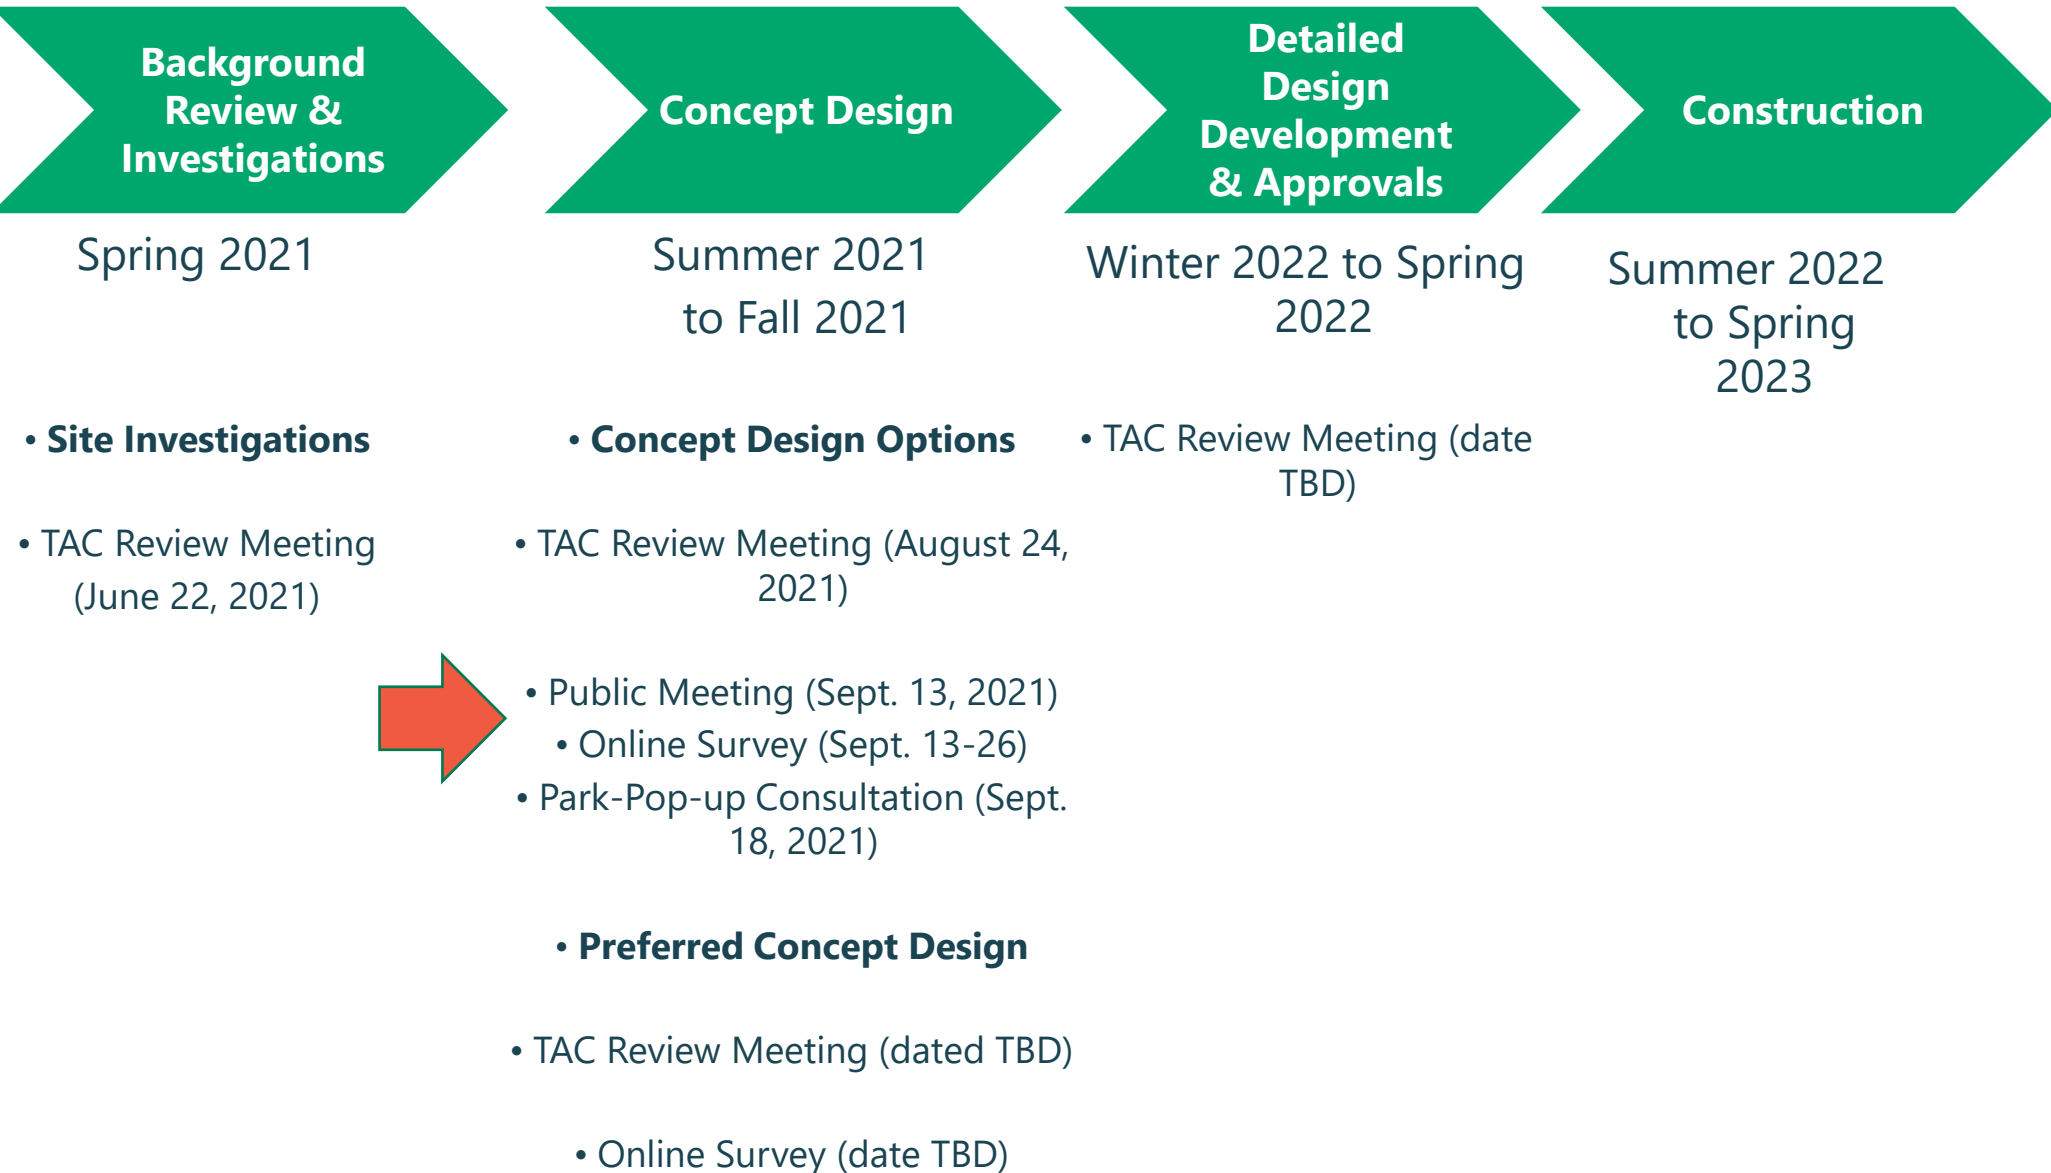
Background Review & Investigations

Spring 2021

• Site Investigations

• TAC Review Meeting (June 22, 2021)

Concept Design

Summer 2021 to Fall 2021

• Concept Design Options

• TAC Review Meeting (August 24, 2021)

• Public Meeting (Sept. 13, 2021)
• Online Survey (Sept. 13-26)
• Park-Pop-up Consultation (Sept. 18, 2021)

• Preferred Concept Design

• TAC Review Meeting (dated TBD)

• Online Survey (date TBD)

Detailed Design Development & Approvals

Winter 2022 to Spring 2022

• TAC Review Meeting (date TBD)

Construction

Summer 2022 to Spring 2023